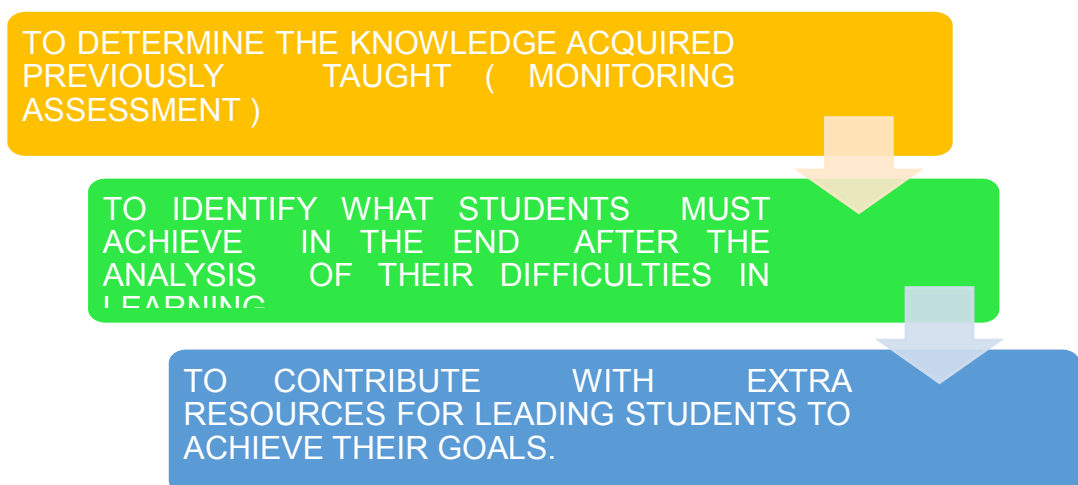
TO DETERMINE THE KNOWLEDGE ACQUIRED PREVIOUSLY TAUGHT ( MONITORING ASSESSMENT )

TO IDENTIFY WHAT STUDENTS MUST ACHIEVE IN THE END AFTER THE ANALYSIS OF THEIR DIFFICULTIES IN LEARNING

TO CONTRIBUTE WITH EXTRA RESOURCES FOR LEADING STUDENTS TO ACHIEVE THEIR GOALS.